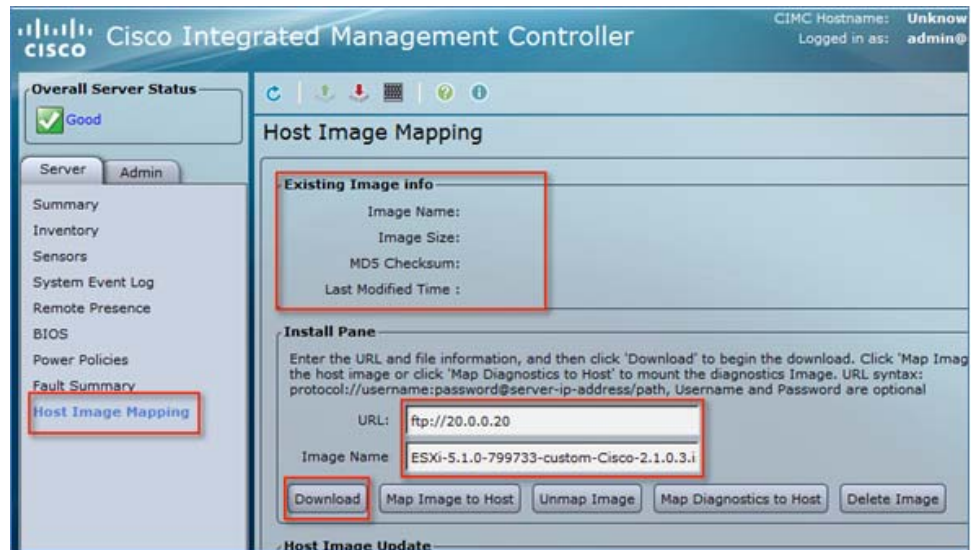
cisco Cisco Integrated Management Controller

CIMC Hostname: Unknow
Logged in as: admin@

Overall Server Status
Good

Server Admin

Summary
Inventory
Sensors
System Event Log
Remote Presence
BIOS
Power Policies
Fault Summary
Host Image Mapping

Host Image Mapping

Existing Image info
Image Name:
Image Size:
MD5 Checksum:
Last Modified Time :

Install Pane
Enter the URL and file information, and then click 'Download' to begin the download. Click 'Map Imag the host image or click 'Map Diagnostics to Host' to mount the diagnostics Image. URL syntax: protocol://username:password@server-ip-address/path, Username and Password are optional

URL: ftp://20.0.0.20
Image Name ESXi-5.1.0-799733-custom-Cisco-2.1.0.3.i

Download Map Image to Host Unmap Image Map Diagnostics to Host Delete Image

Host Image Update